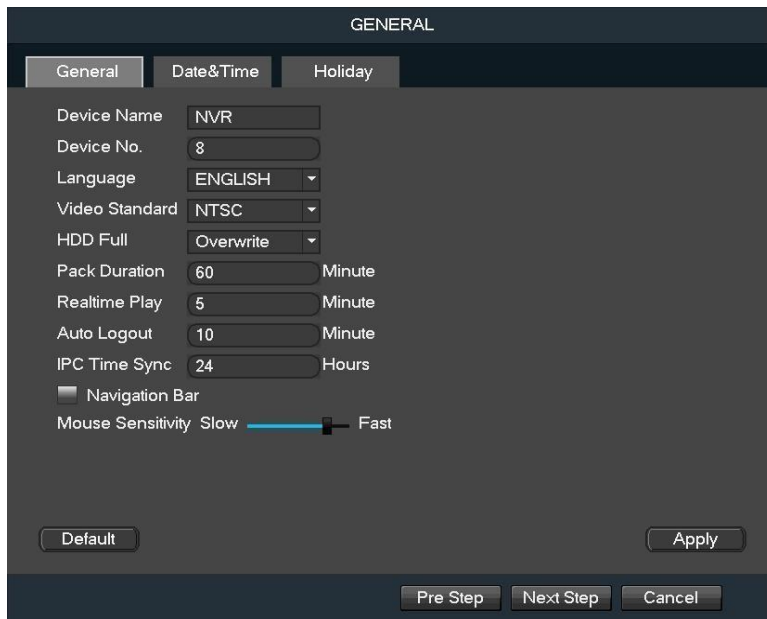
GENERAL

General
Date&Time
Holiday

Device Name NVR
Device No. 8
Language ENGLISH
Video Standard NTSC
HDD Full Overwrite
Pack Duration 60 Minute
Realtime Play 5 Minute
Auto Logout 10 Minute
IPC Time Sync 24 Hours
Navigation Bar
Mouse Sensitivity Slow Fast

Default
Apply

Pre Step
Next Step
Cancel